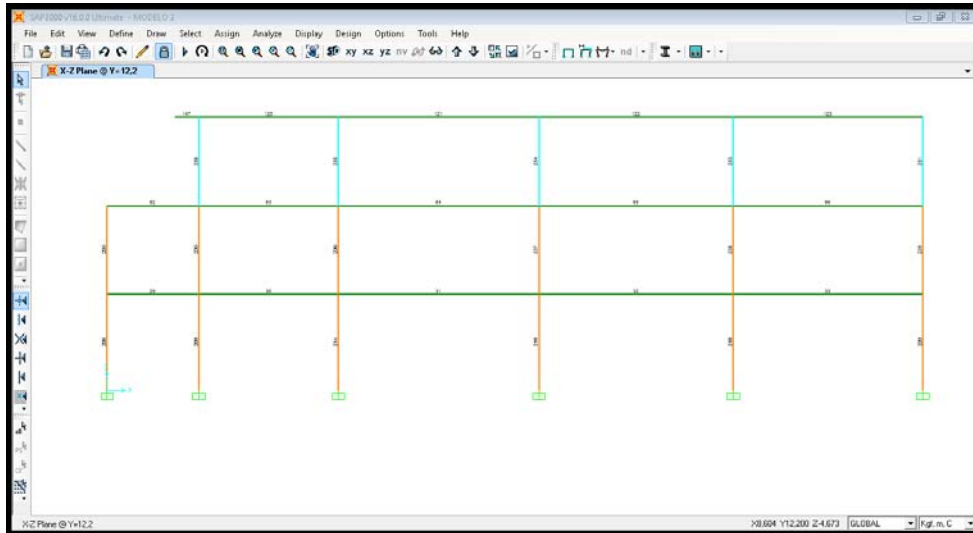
SAP2000 v16.0.0 Ultimate - MODELO 2

File Edit View Define Draw Select Assign Analyze Display Design Options Tools Help

xy xz yz nv nd

X-Z Plane @ Y=12,2

X-Z Plane @ Y=12,2

X8,604 Y12,200 Z4,673 GLOBAL Kgf, m, C